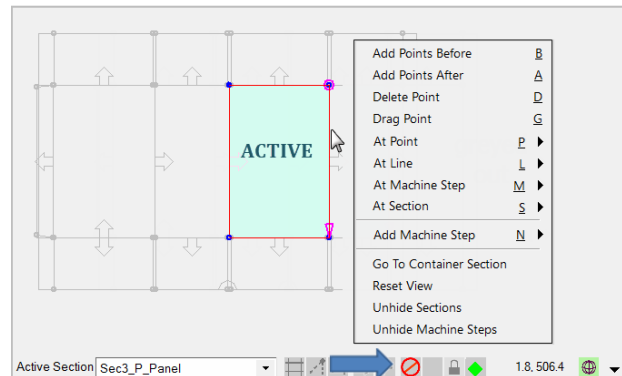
ACTIVE

| | |
|---|---|
| Add Points Before | B |
| Add Points After | A |
| Delete Point | D |
| Drag Point | G |
| At Point | P |
| At Line | L |
| At Machine Step | M |
| At Section | S |
| Add Machine Step | N |
| Go To Container Section | |
| Reset View | |
| Unhide Sections | |
| Unhide Machine Steps | |

Active Section Sec3_P_Panel

1.8, 506.4